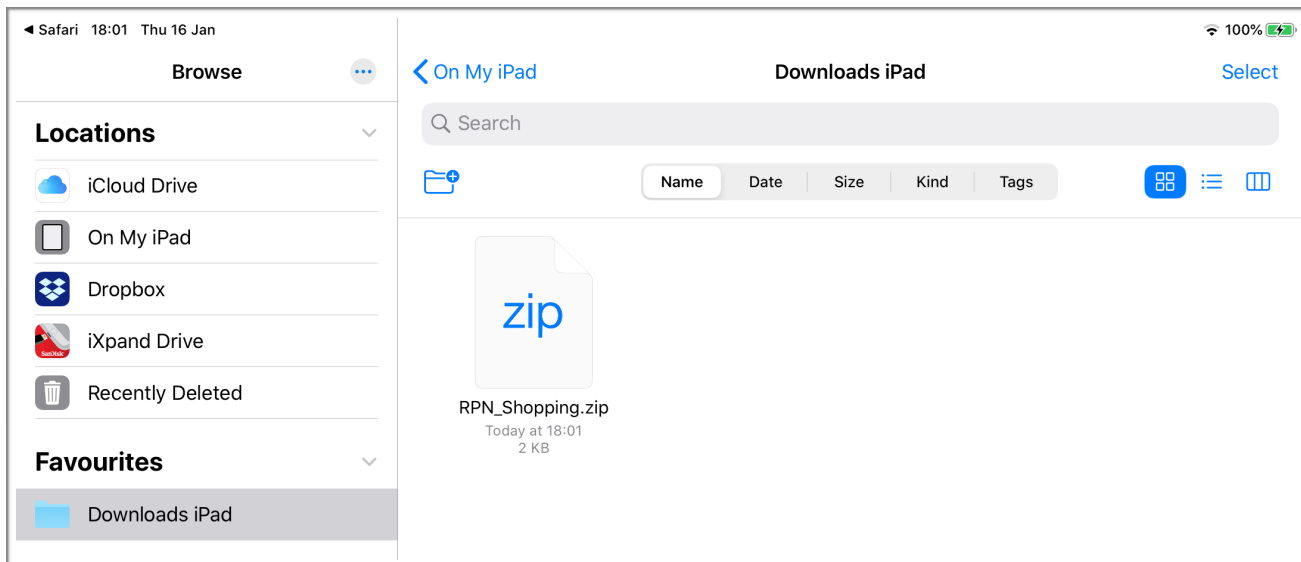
◀ Safari 18:01 Thu 16 Jan

100%

Browse

Locations

iCloud Drive

On My iPad

Dropbox

iXpand Drive

Recently Deleted

Favourites

Downloads iPad

< On My iPad

Downloads iPad

Select

Search

Name | Date | Size | Kind | Tags

zip

RPN_Shopping.zip
Today at 18:01
2 KB